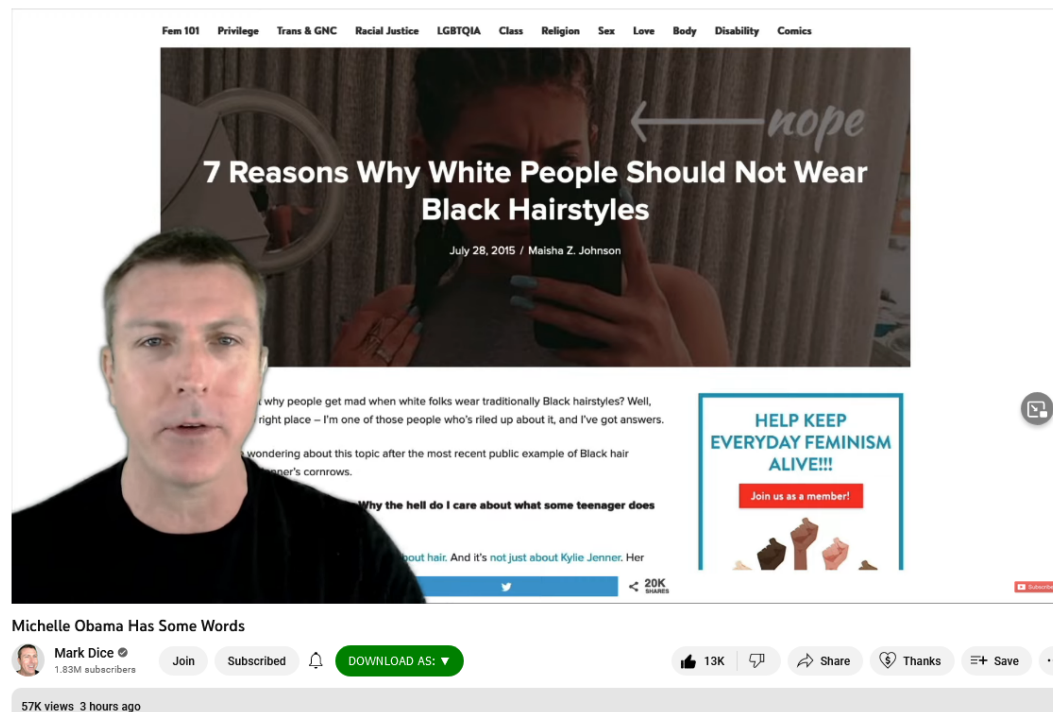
Fem 101 Privilege Trans & GNC Racial Justice LGBTQIA Class Religion Sex Love Body Disability Comics

nope

7 Reasons Why White People Should Not Wear Black Hairstyles

July 28, 2015 / Maisha Z. Johnson

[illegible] why people get mad when white folks wear traditionally Black hairstyles? Well, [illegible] right place – I'm one of those people who's riled up about it, and I've got answers.

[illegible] wondering about this topic after the most recent public example of Black hair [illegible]nner's cornrows.

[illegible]Why the hell do I care about what some teenager does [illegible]

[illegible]out hair. And it's not just about Kylie Jenner. Her

20K SHARES

HELP KEEP EVERYDAY FEMINISM ALIVE!!!

Join us as a member!

Michelle Obama Has Some Words

Mark Dice
1.83M subscribers

Join

Subscribed

DOWNLOAD AS: ▼

13K

Share

Thanks

Save

57K views 3 hours ago